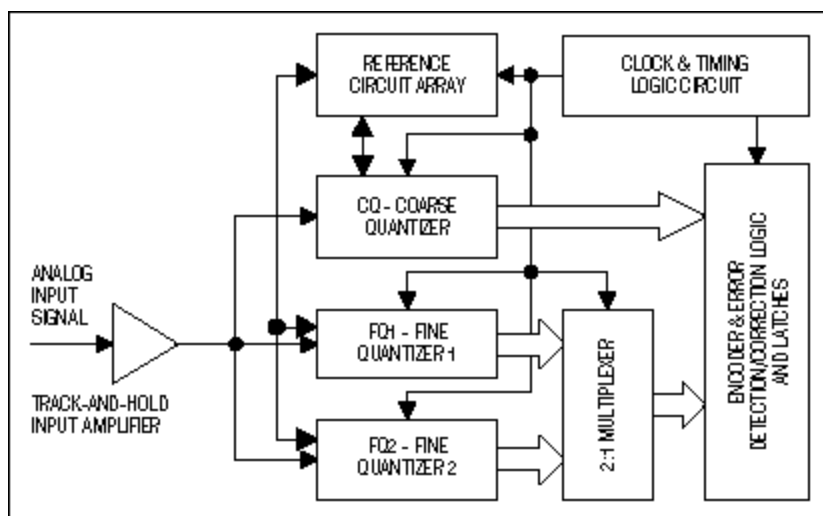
REFERENCE CIRCUIT ARRAY

CLOCK & TIMING LOGIC CIRCUIT

CQ - COARSE QUANTIZER

ANALOG INPUT SIGNAL

TRACK-AND-HOLD INPUT AMPLIFIER

FQ1 - FINE QUANTIZER 1

FQ2 - FINE QUANTIZER 2

2:1 MULTIPLEXER

ENCODER & ERROR DETECTION/CORRECTION LOGIC AND LATCHES